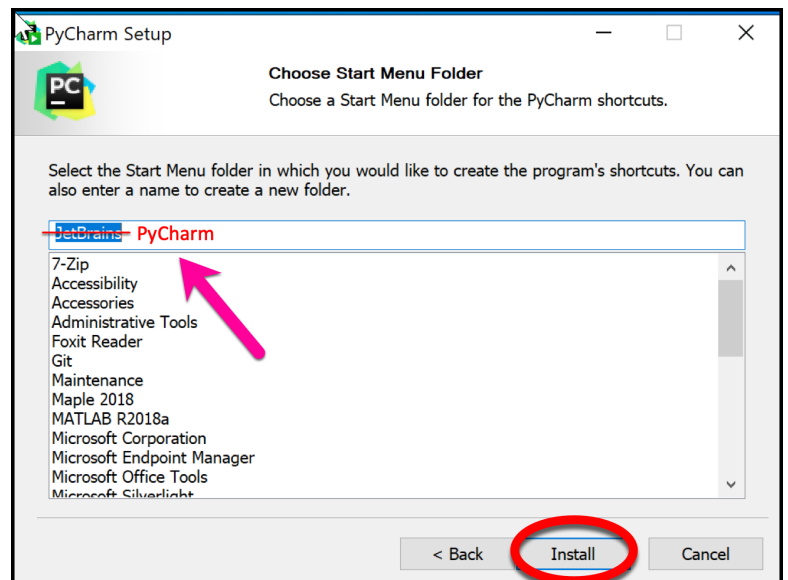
PyCharm Setup

PC

Choose Start Menu Folder

Choose a Start Menu folder for the PyCharm shortcuts.

Select the Start Menu folder in which you would like to create the program's shortcuts. You can also enter a name to create a new folder.

JetBrains PyCharm

7-Zip
Accessibility
Accessories
Administrative Tools
Foxit Reader
Git
Maintenance
Maple 2018
MATLAB R2018a
Microsoft Corporation
Microsoft Endpoint Manager
Microsoft Office Tools
Microsoft Silverlight

< Back Install Cancel